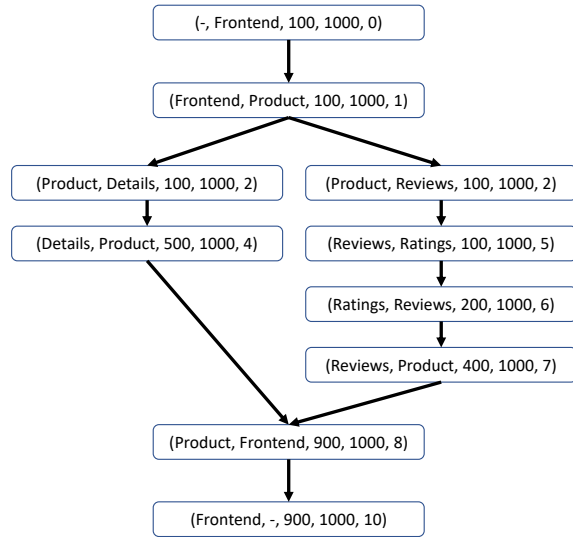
(-, Frontend, 100, 1000, 0)

(Frontend, Product, 100, 1000, 1)

(Product, Details, 100, 1000, 2)

(Details, Product, 500, 1000, 4)

(Product, Reviews, 100, 1000, 2)

(Reviews, Ratings, 100, 1000, 5)

(Ratings, Reviews, 200, 1000, 6)

(Reviews, Product, 400, 1000, 7)

(Product, Frontend, 900, 1000, 8)

(Frontend, -, 900, 1000, 10)